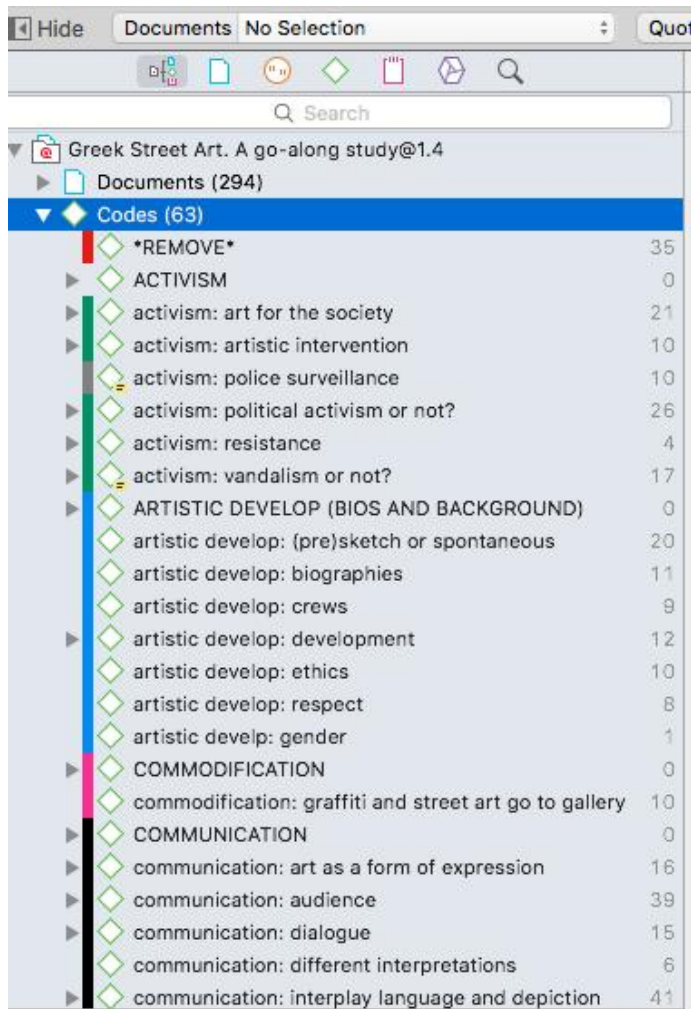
Hide Documents No Selection Quot

Search

Greek Street Art. A go-along study@1.4
Documents (294)
Codes (63)
*REMOVE* 35
ACTIVISM 0
activism: art for the society 21
activism: artistic intervention 10
activism: police surveillance 10
activism: political activism or not? 26
activism: resistance 4
activism: vandalism or not? 17
ARTISTIC DEVELOP (BIOS AND BACKGROUND) 0
artistic develop: (pre)sketch or spontaneous 20
artistic develop: biographies 11
artistic develop: crews 9
artistic develop: development 12
artistic develop: ethics 10
artistic develop: respect 8
artistic develp: gender 1
COMMODIFICATION 0
commodification: graffiti and street art go to gallery 10
COMMUNICATION 0
communication: art as a form of expression 16
communication: audience 39
communication: dialogue 15
communication: different interpretations 6
communication: interplay language and depiction 41